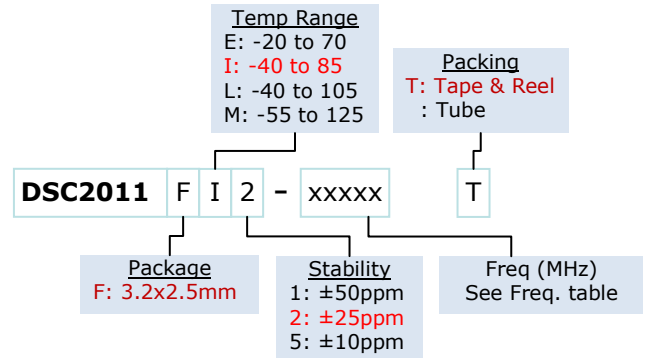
Temp Range
E: -20 to 70
I: -40 to 85
L: -40 to 105
M: -55 to 125

Packing
T: Tape & Reel
: Tube

DSC2011 F I 2 - xxxxx T

Package
F: 3.2x2.5mm

Stability
1: ±50ppm
2: ±25ppm
5: ±10ppm

Freq (MHz)
See Freq. table